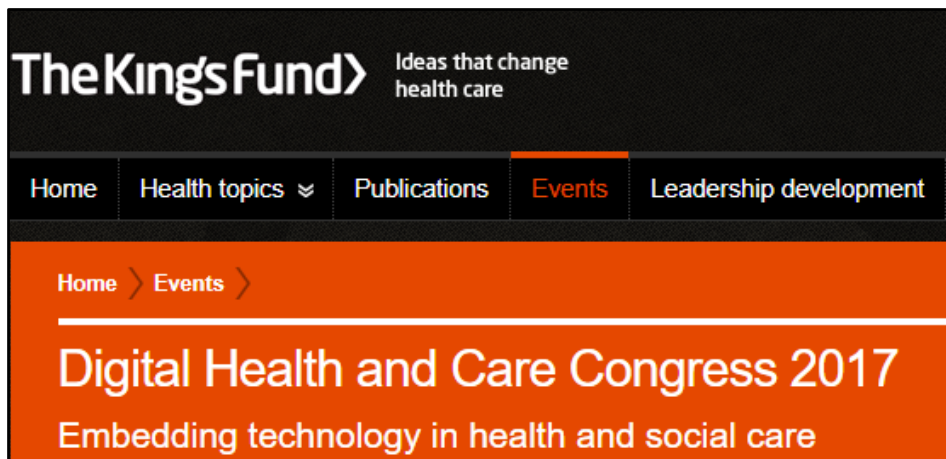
The King's Fund〉 Ideas that change health care

Home
Health topics
Publications
Events
Leadership development

Home 〉 Events 〉

Digital Health and Care Congress 2017

Embedding technology in health and social care